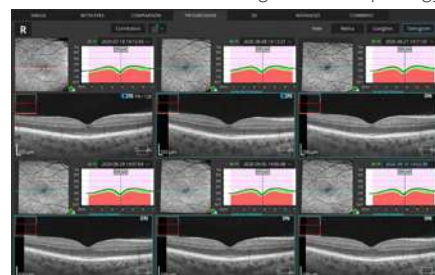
SINGLE RETINITES COMPARISON PROGRESSION 3D ADVANCED COMBINED

R

Correlation

Vein Retina Ganglion Glaucoma

2020-07-13 14:12:03

2020-09-08 14:13:21

2020-08-27 15:16:07

2020-09-29 14:07:44

2020-09-06 14:06:48

2020-06-25 14:12:00

200 μm

200 μm

200 μm

200 μm

200 μm

200 μm

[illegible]